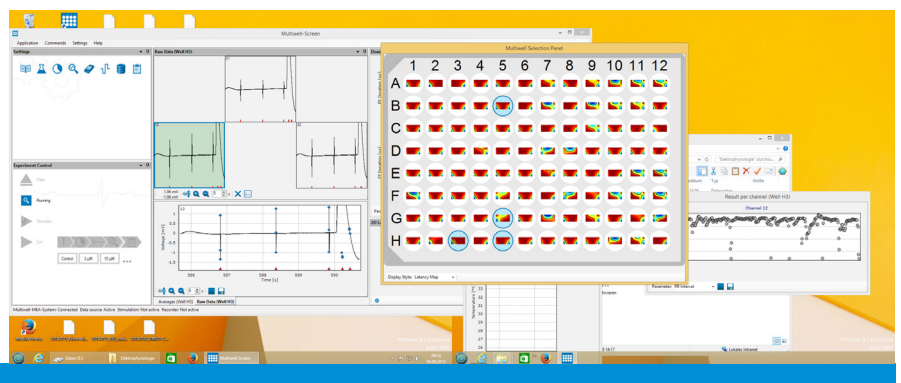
Multiwell-Screen

Application Commands Settings Help

Settings

Raw Data (Well H3)

Experiment Control

Running

Control 1 µM 10 µM

Voltage [mV]

Time [s]

Averages (Well H3) Raw Data (Well H3)

Multiwell Selection Panel

1 2 3 4 5 6 7 8 9 10 11 12

A

B

C

D

E

F

G

H

Display Style: Latency Map

Result per channel (Well H3)

Channel 12

Parameter: RR Interval

Multiwell-MEA-System: Connected Data source: Active Stimulation: Not active Recorder: Not active

Elektrophysiologie

Multiwell-Screen